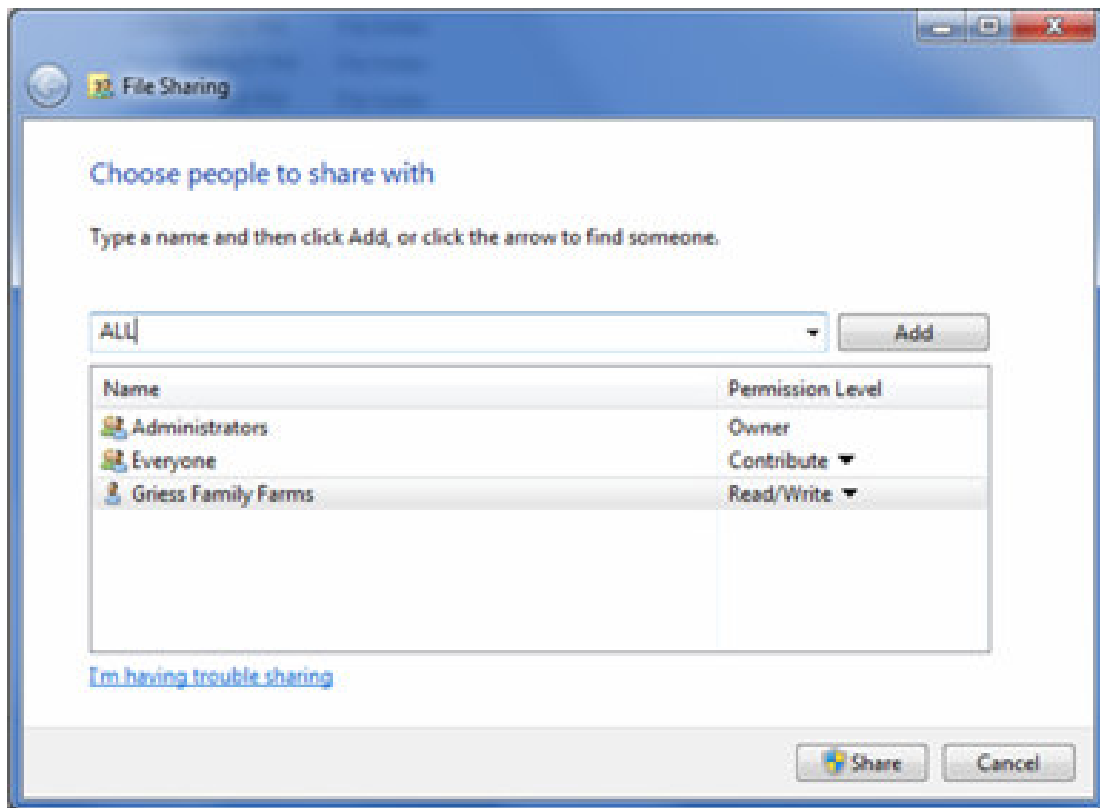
File Sharing

Choose people to share with

Type a name and then click Add, or click the arrow to find someone.

ALL

Add

| Name | Permission Level |
|---|---|
| Administrators | Owner |
| Everyone | Contribute |
| Griess Family Farms | Read/Write |

I'm having trouble sharing

Share

Cancel